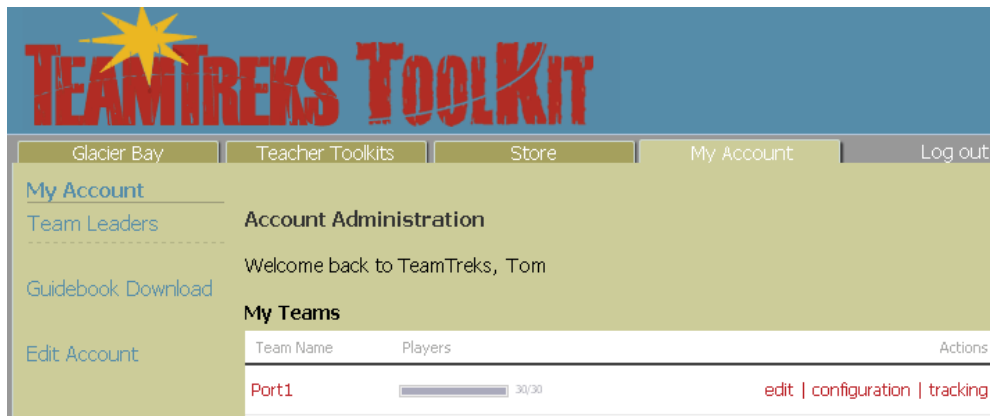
TeamTreks ToolKit

Glacier Bay | Teacher Toolkits | Store | My Account | Log out

My Account
Team Leaders

Guidebook Download

Edit Account

Account Administration

Welcome back to TeamTreks, Tom

My Teams

| Team Name | Players | Actions |
|---|---|---|
| Port1 | 30/30 | edit \| configuration \| tracking |